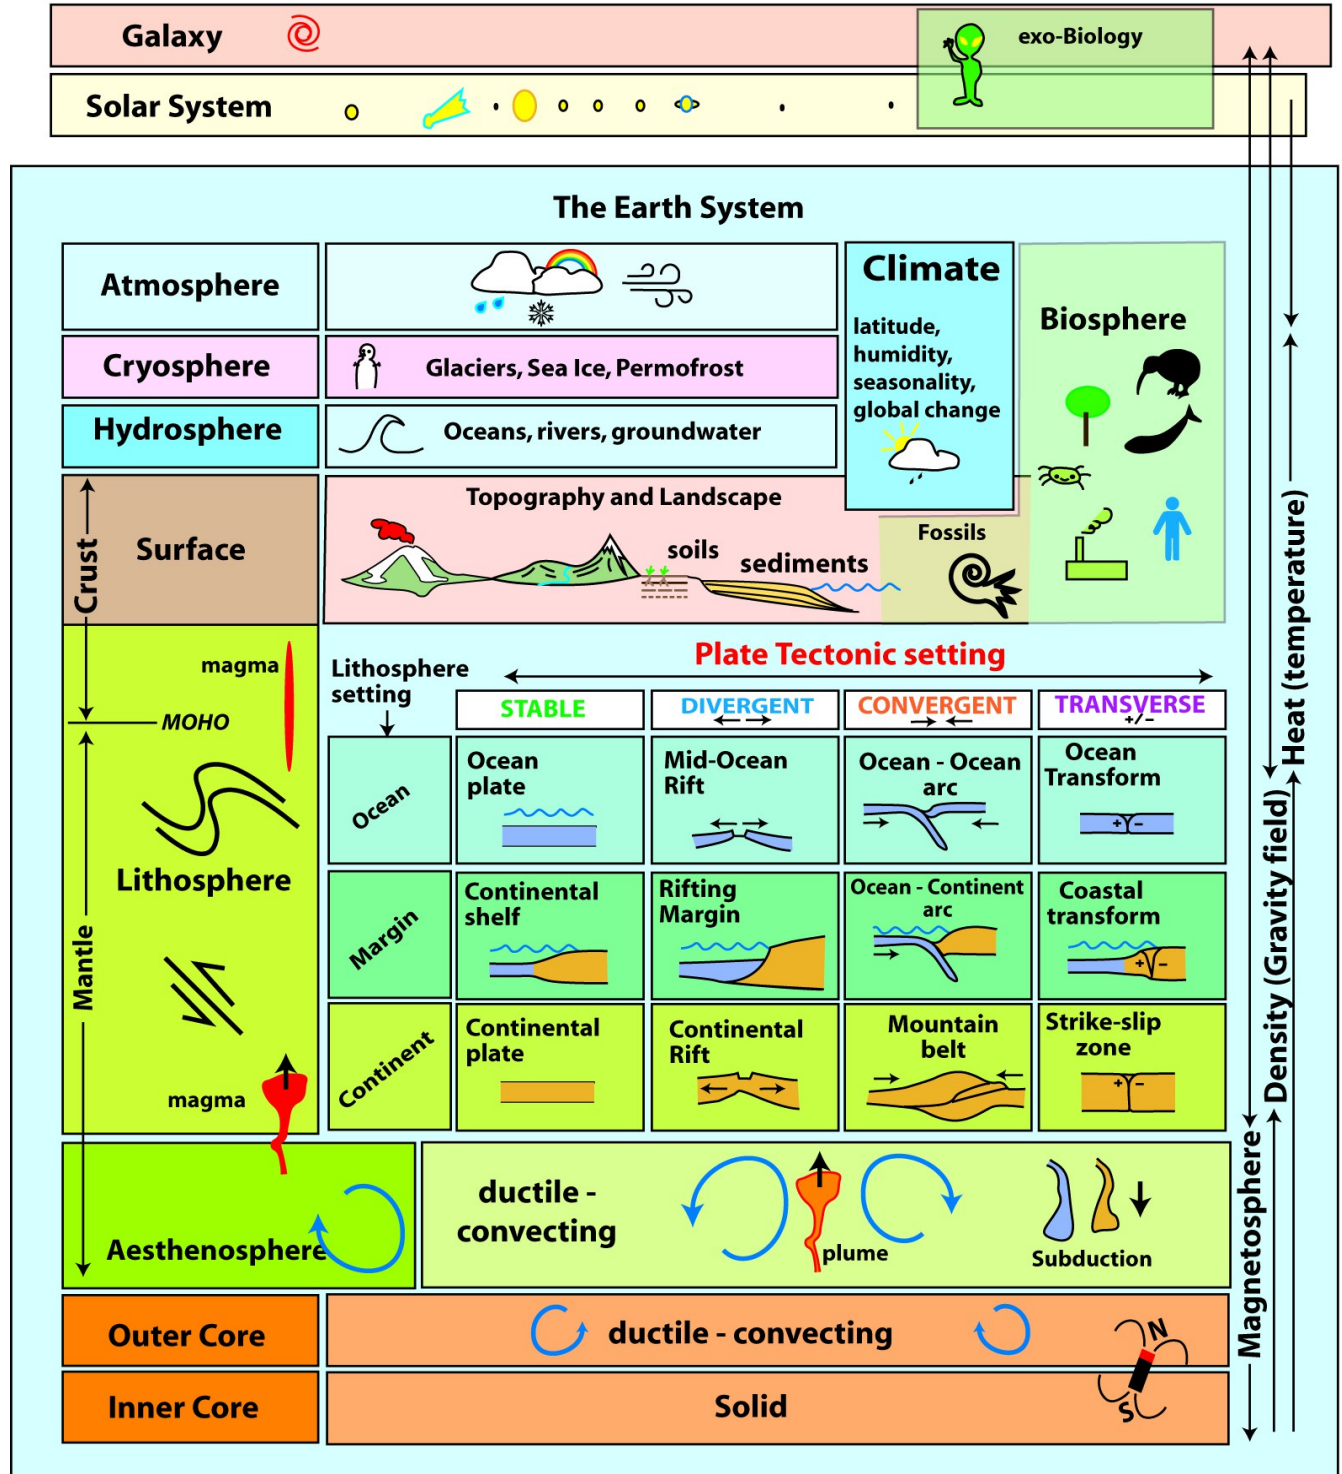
Galaxy

exo-Biology

Solar System

The Earth System

Atmosphere

Climate

latitude, humidity, seasonality, global change

Biosphere

Cryosphere

Glaciers, Sea Ice, Permofrost

Hydrosphere

Oceans, rivers, groundwater

Crust

Surface

Topography and Landscape

soils

sediments

Fossils

magma

MOHO

Lithosphere setting

Plate Tectonic setting

STABLE

DIVERGENT

CONVERGENT

TRANSVERSE

+/−

Ocean

Ocean plate

Mid-Ocean Rift

Ocean - Ocean arc

Ocean Transform

+

−

Lithosphere

Margin

Continental shelf

Rifting Margin

Ocean - Continent arc

Coastal transform

+

−

Mantle

Continent

Continental plate

Continental Rift

Mountain belt

Strike-slip zone

+

−

magma

Aesthenosphere

ductile - convecting

plume

Subduction

Outer Core

ductile - convecting

N

Inner Core

Solid

S

Magnetosphere

Density (Gravity field)

Heat (temperature)